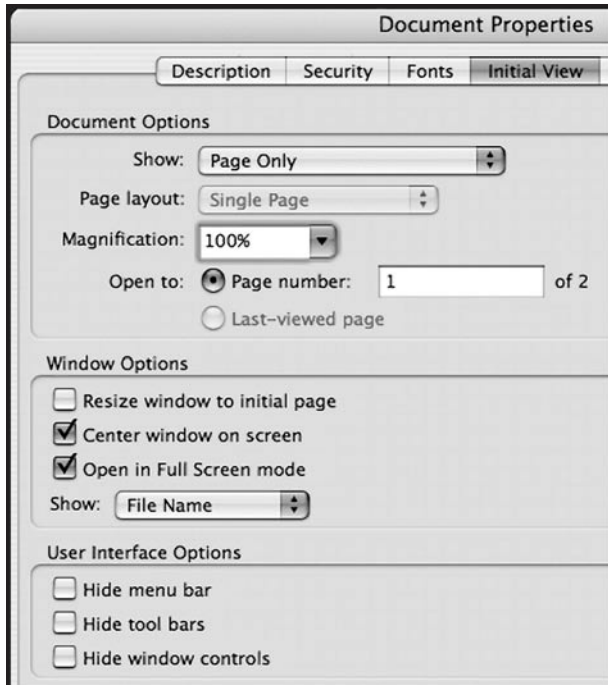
Document Properties

Description | Security | Fonts | Initial View

Document Options

Show: Page Only

Page layout: Single Page

Magnification: 100%

Open to: Page number: 1 of 2

Last-viewed page

Window Options

Resize window to initial page

Center window on screen

Open in Full Screen mode

Show: File Name

User Interface Options

Hide menu bar

Hide tool bars

Hide window controls